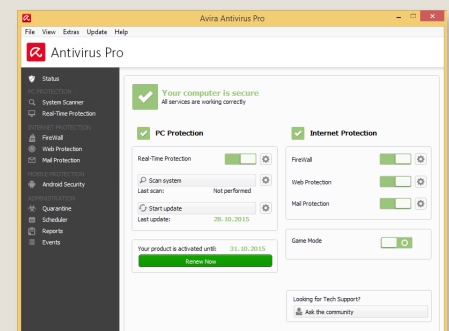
Avira Antivirus Pro

File View Extras Update Help

Antivirus Pro

Status
PC PROTECTION
System Scanner
Real-Time Protection
INTERNET PROTECTION
FireWall
Web Protection
Mail Protection
MOBILE PROTECTION
Android Security
ADMINISTRATION
Quarantine
Scheduler
Reports
Events

Your computer is secure
All services are working correctly

PC Protection

Real-Time Protection

Scan system
Last scan: Not performed

Start update
Last update: 28.10.2015

Your product is activated until: 31.10.2015
Renew Now

Internet Protection

FireWall

Web Protection

Mail Protection

Game Mode

Looking for Tech Support?
Ask the community